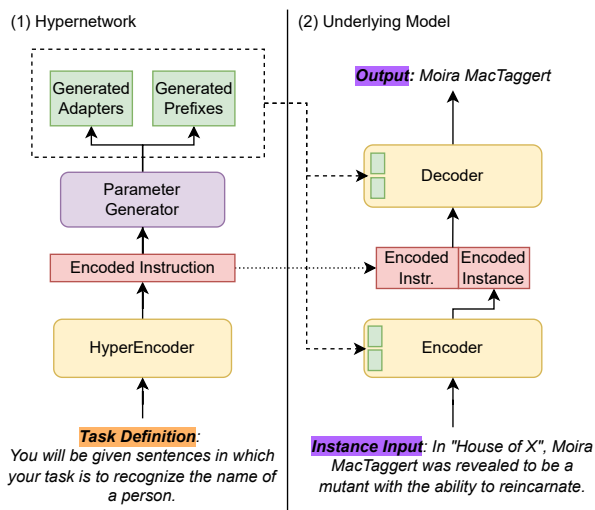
(1) Hypernetwork

Generated Adapters

Generated Prefixes

Parameter Generator

Encoded Instruction

HyperEncoder

Task Definition: You will be given sentences in which your task is to recognize the name of a person.

(2) Underlying Model

Output: Moira MacTaggert

Decoder

Encoded Instr.

Encoded Instance

Encoder

Instance Input: In "House of X", Moira MacTaggert was revealed to be a mutant with the ability to reincarnate.